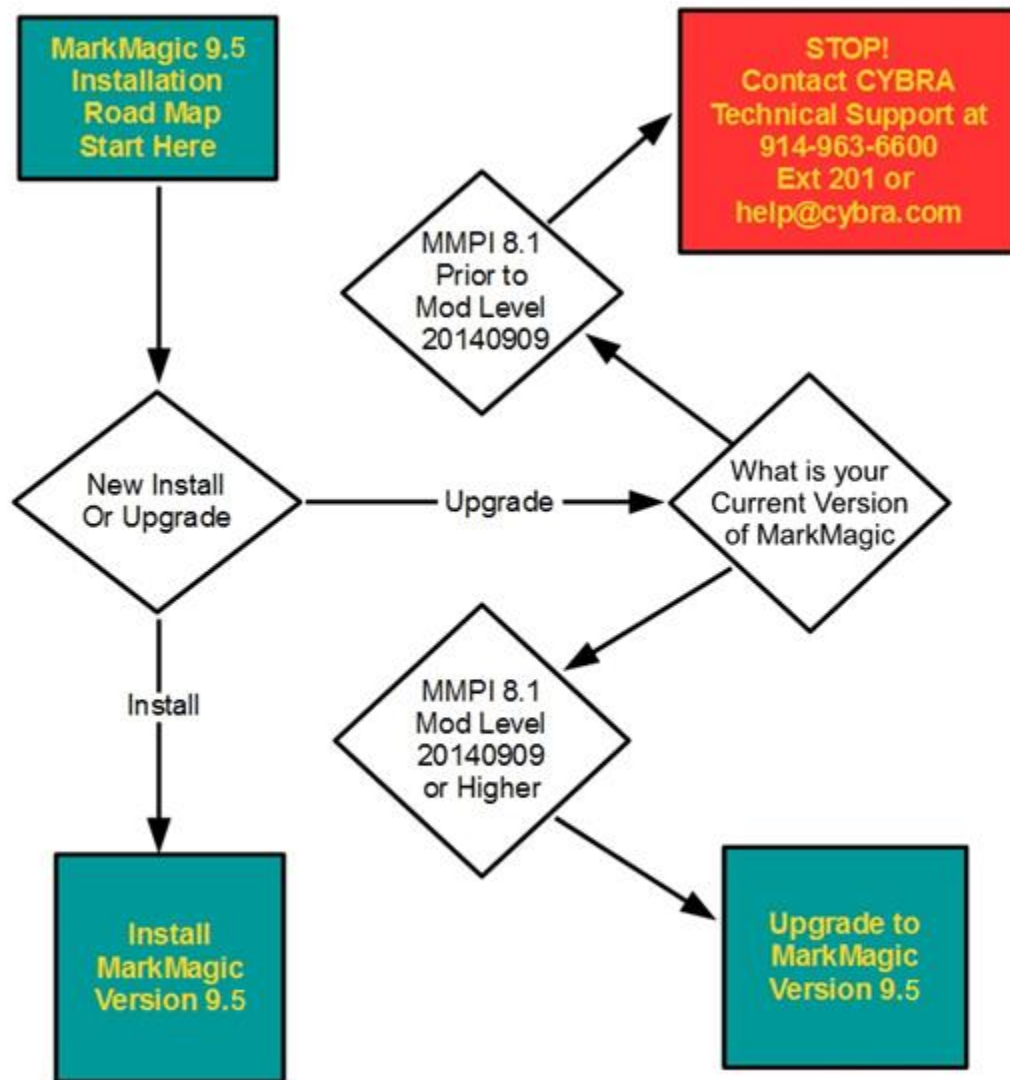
MarkMagic 9.5 Installation Road Map Start Here

STOP! Contact CYBRA Technical Support at 914-963-6600 Ext 201 or help@cybra.com

MMPI 8.1 Prior to Mod Level 20140909

New Install Or Upgrade

Upgrade

What is your Current Version of MarkMagic

Install

MMPI 8.1 Mod Level 20140909 or Higher

Install MarkMagic Version 9.5

Upgrade to MarkMagic Version 9.5